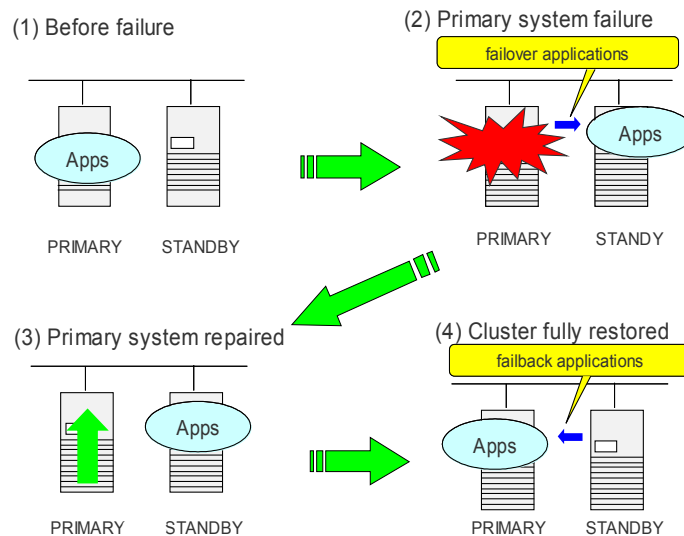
(1) Before failure

Apps

PRIMARY STANDBY

(2) Primary system failure

failover applications

Apps

PRIMARY STANDY

(3) Primary system repaired

Apps

PRIMARY STANDBY

(4) Cluster fully restored

failback applications

Apps

PRIMARY STANDBY